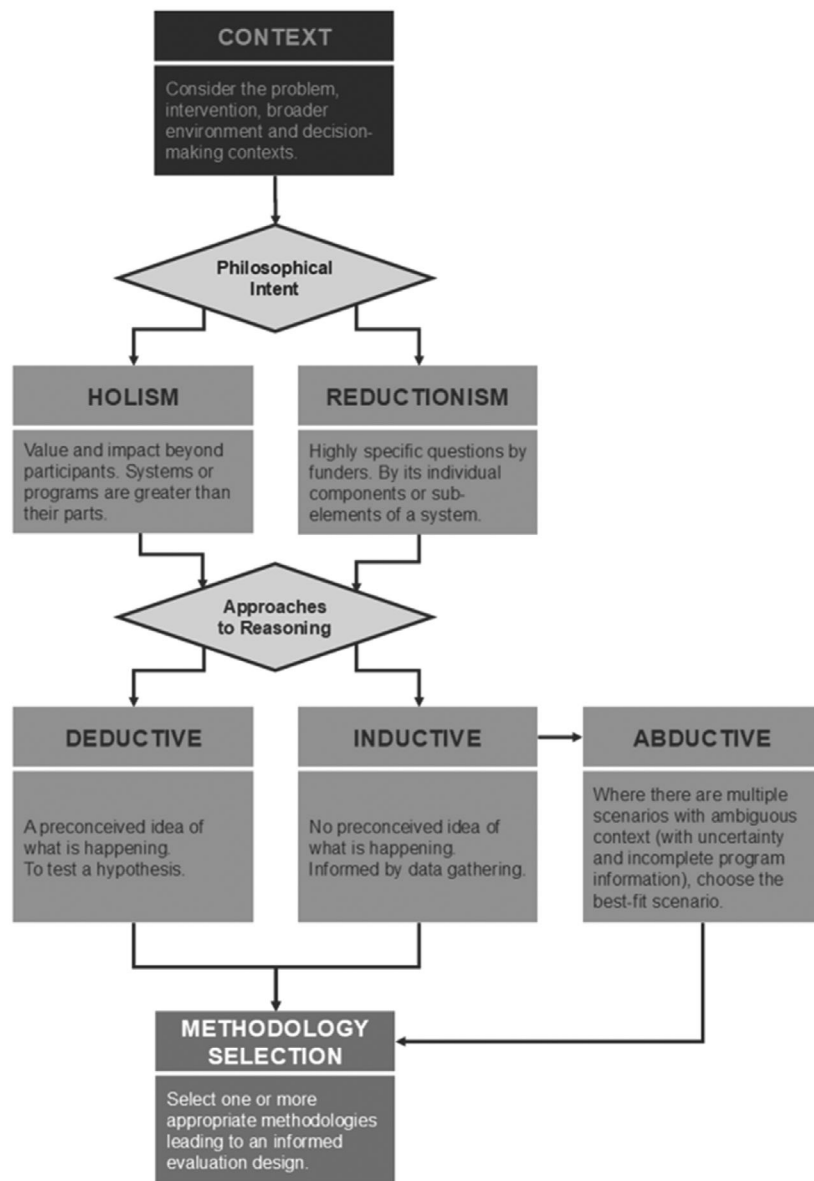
CONTEXT

Consider the problem, intervention, broader environment and decision-making contexts.

Philosophical Intent

HOLISM

Value and impact beyond participants. Systems or programs are greater than their parts.

REDUCTIONISM

Highly specific questions by funders. By its individual components or sub-elements of a system.

Approaches to Reasoning

DEDUCTIVE

A preconceived idea of what is happening. To test a hypothesis.

INDUCTIVE

No preconceived idea of what is happening. Informed by data gathering.

ABDUCTIVE

Where there are multiple scenarios with ambiguous context (with uncertainty and incomplete program information), choose the best-fit scenario.

METHODOLOGY SELECTION

Select one or more appropriate methodologies leading to an informed evaluation design.